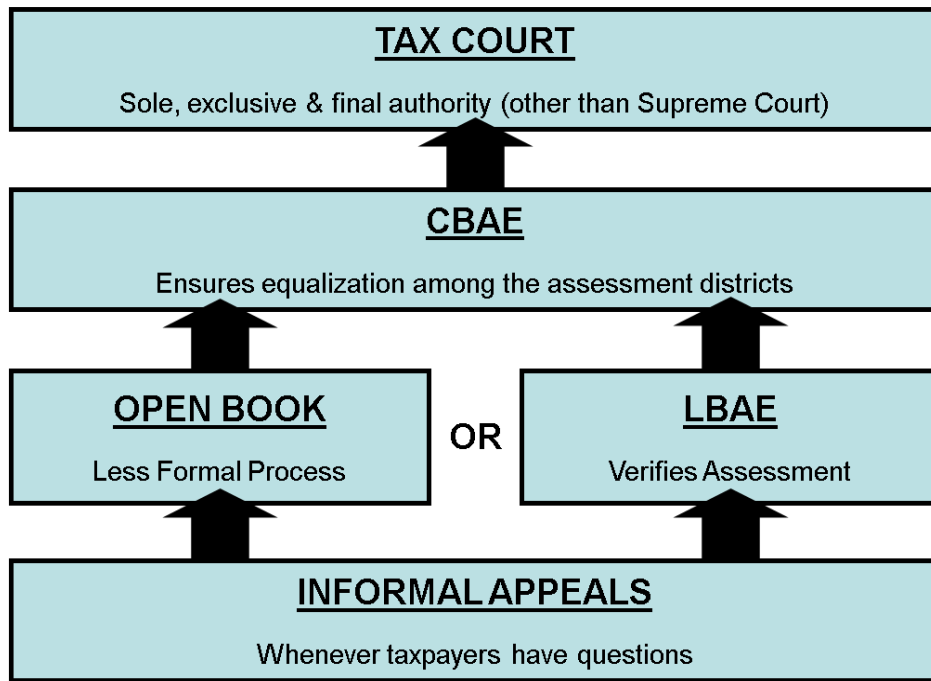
TAX COURT

Sole, exclusive & final authority (other than Supreme Court)

CBAE

Ensures equalization among the assessment districts

OPEN BOOK

Less Formal Process

OR

LBAE

Verifies Assessment

INFORMAL APPEALS

Whenever taxpayers have questions